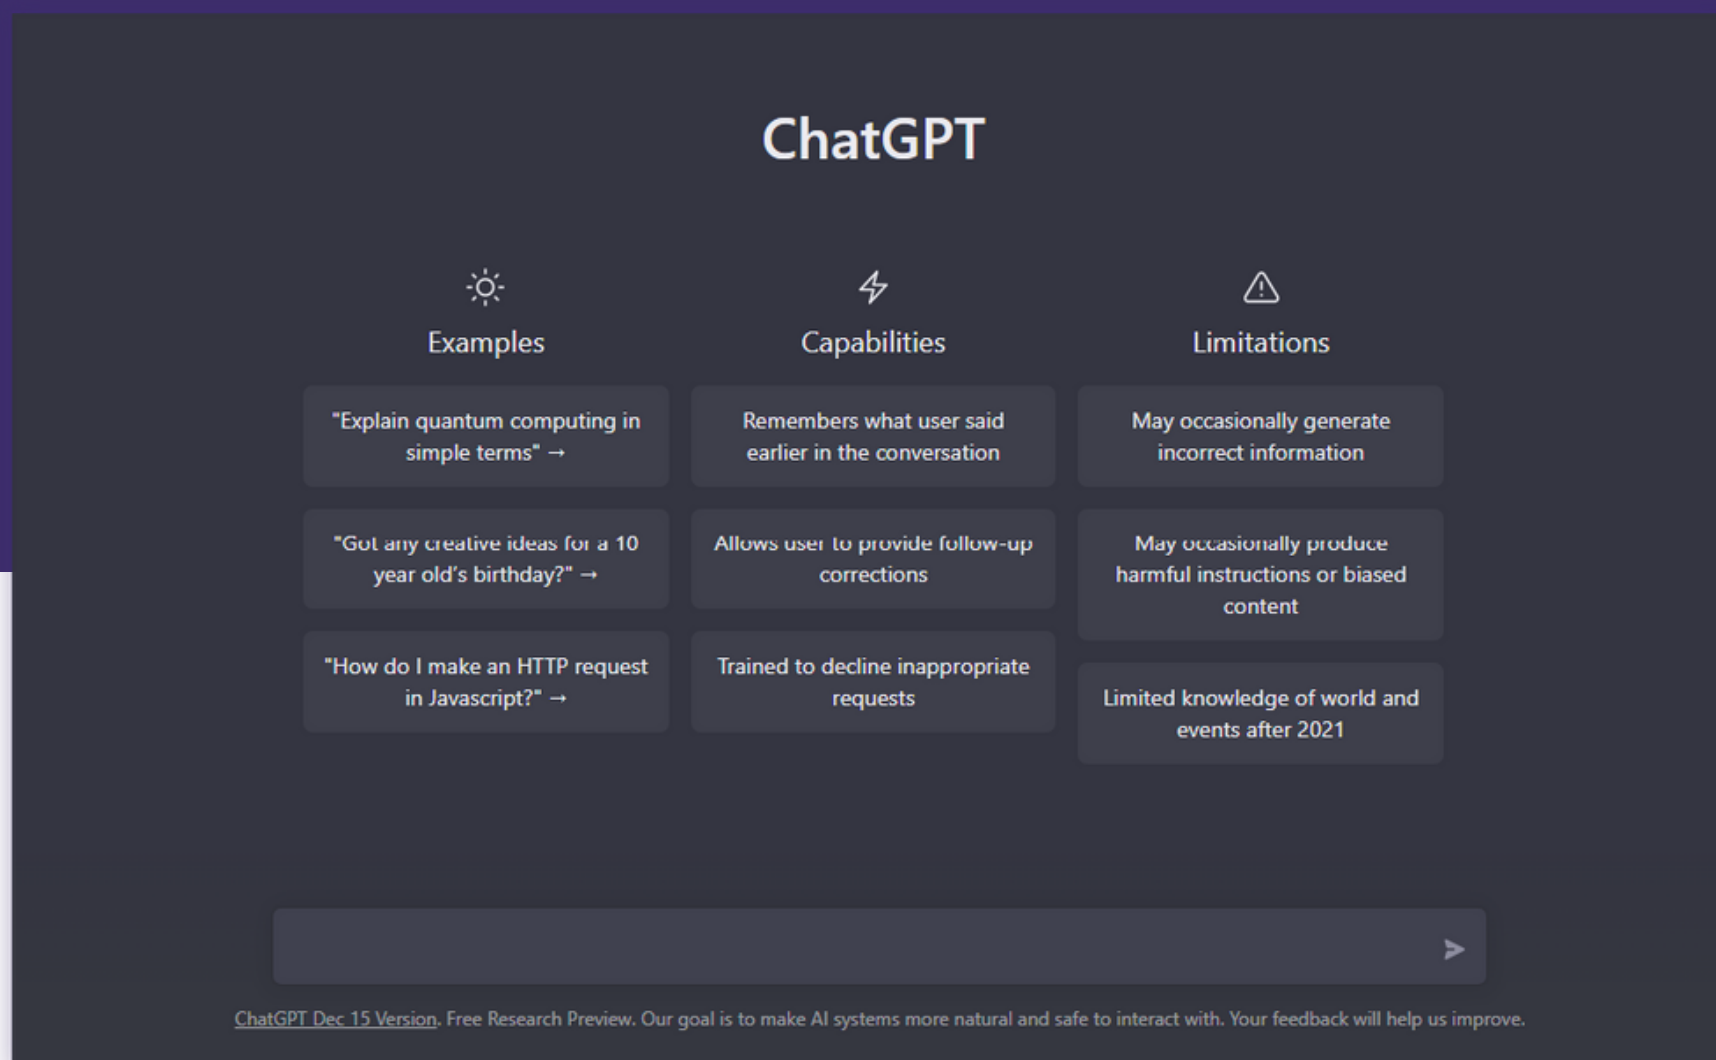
ChatGPT

Examples

"Explain quantum computing in simple terms" →

"Got any creative ideas for a 10 year old's birthday?" →

"How do I make an HTTP request in Javascript?" →

Capabilities

Remembers what user said earlier in the conversation

Allows user to provide follow-up corrections

Trained to decline inappropriate requests

Limitations

May occasionally generate incorrect information

May occasionally produce harmful instructions or biased content

Limited knowledge of world and events after 2021

ChatGPT Dec 15 Version. Free Research Preview. Our goal is to make AI systems more natural and safe to interact with. Your feedback will help us improve.